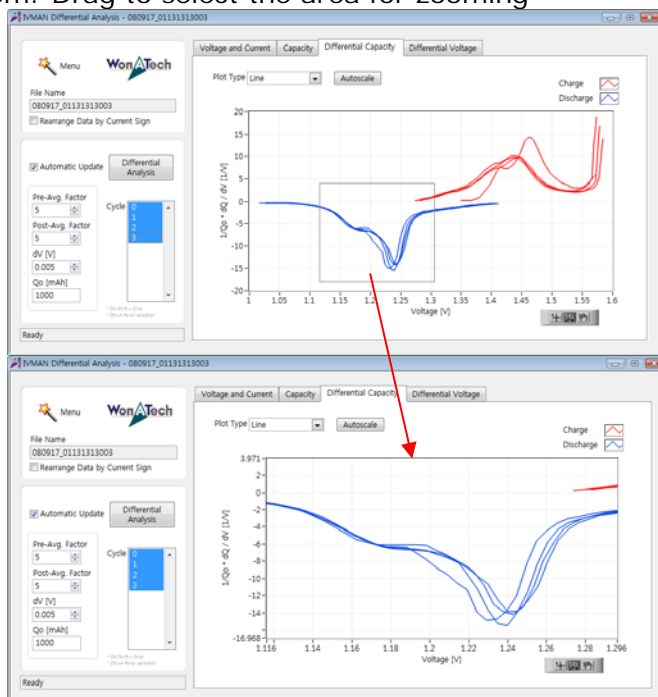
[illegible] Drag to select the area for zooming

IVMAN Differential Analysis - 080917_01131313003

Menu

WonATech

File Name
080917_01131313003

Rearrange Data by Current Sign

Automatic Update

Differential Analysis

Pre-Avg. Factor
5

Post-Avg. Factor
5

dV [V]
0.005

Qo [mAh]
1000

Cycle
0
1
2
3

Ready

Voltage and Current | Capacity | Differential Capacity | Differential Voltage

Plot Type Line

Autoscale

Charge
Discharge

20
15
10
5
0
-5
-10
-15
-20

1/Qo * dQ / dV [1/V]

1 1.05 1.1 1.15 1.2 1.25 1.3 1.35 1.4 1.45 1.5 1.55 1.6

Voltage [V]

IVMAN Differential Analysis - 080917_01131313003

Menu

WonATech

File Name
080917_01131313003

Rearrange Data by Current Sign

Automatic Update

Differential Analysis

Pre-Avg. Factor
5

Post-Avg. Factor
5

dV [V]
0.005

Qo [mAh]
1000

Cycle
0
1
2
3

Ready

Voltage and Current | Capacity | Differential Capacity | Differential Voltage

Plot Type Line

Autoscale

Charge
Discharge

3.971
2
0
-2
-4
-6
-8
-10
-12
-14
-16.968

1/Qo * dQ / dV [1/V]

1.116 1.14 1.16 1.18 1.2 1.22 1.24 1.26 1.28 1.296

Voltage [V]